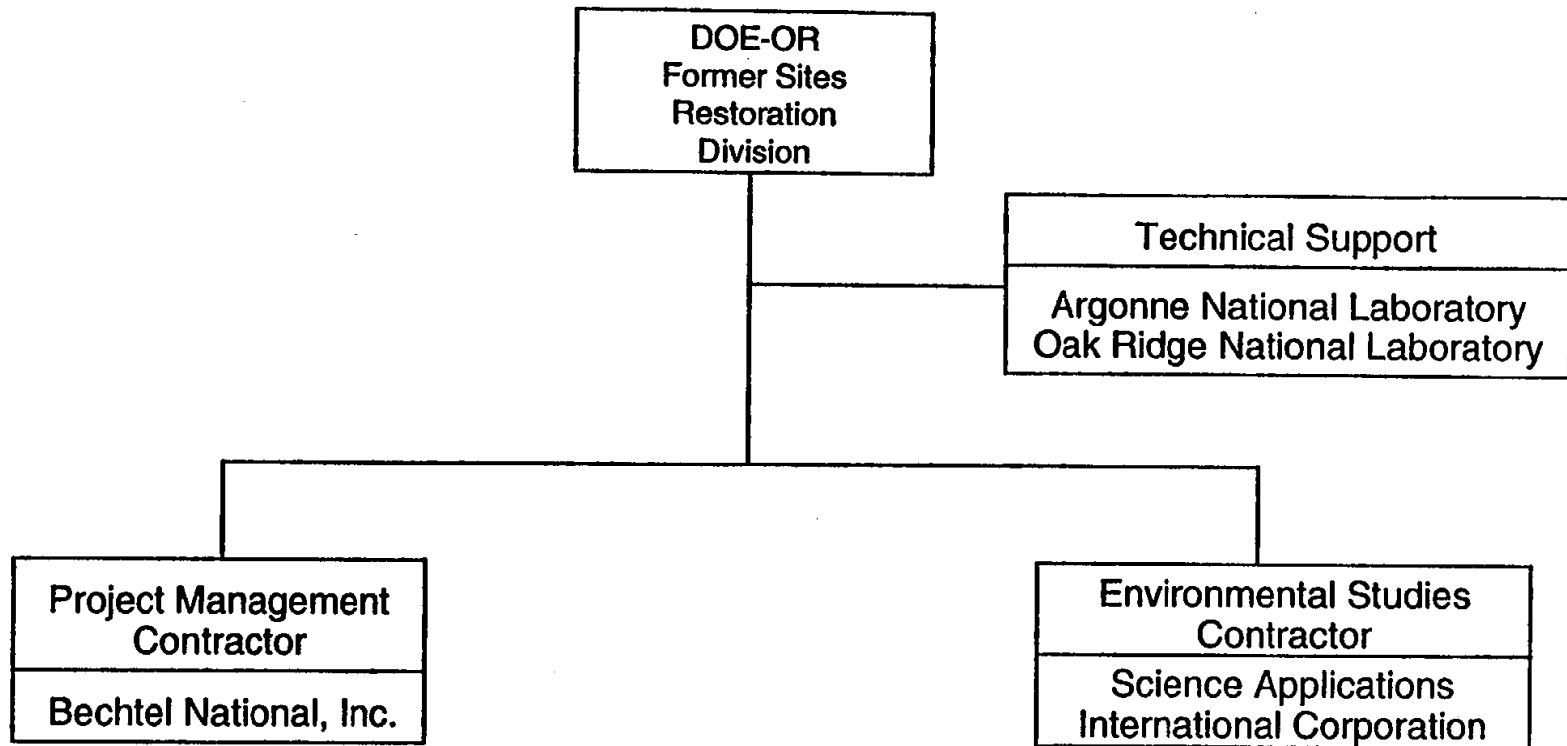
DOE-OR
Former Sites
Restoration
Division

Technical Support

Argonne National Laboratory
Oak Ridge National Laboratory

Project Management
Contractor

Bechtel National, Inc.

Environmental Studies
Contractor

Science Applications
International Corporation